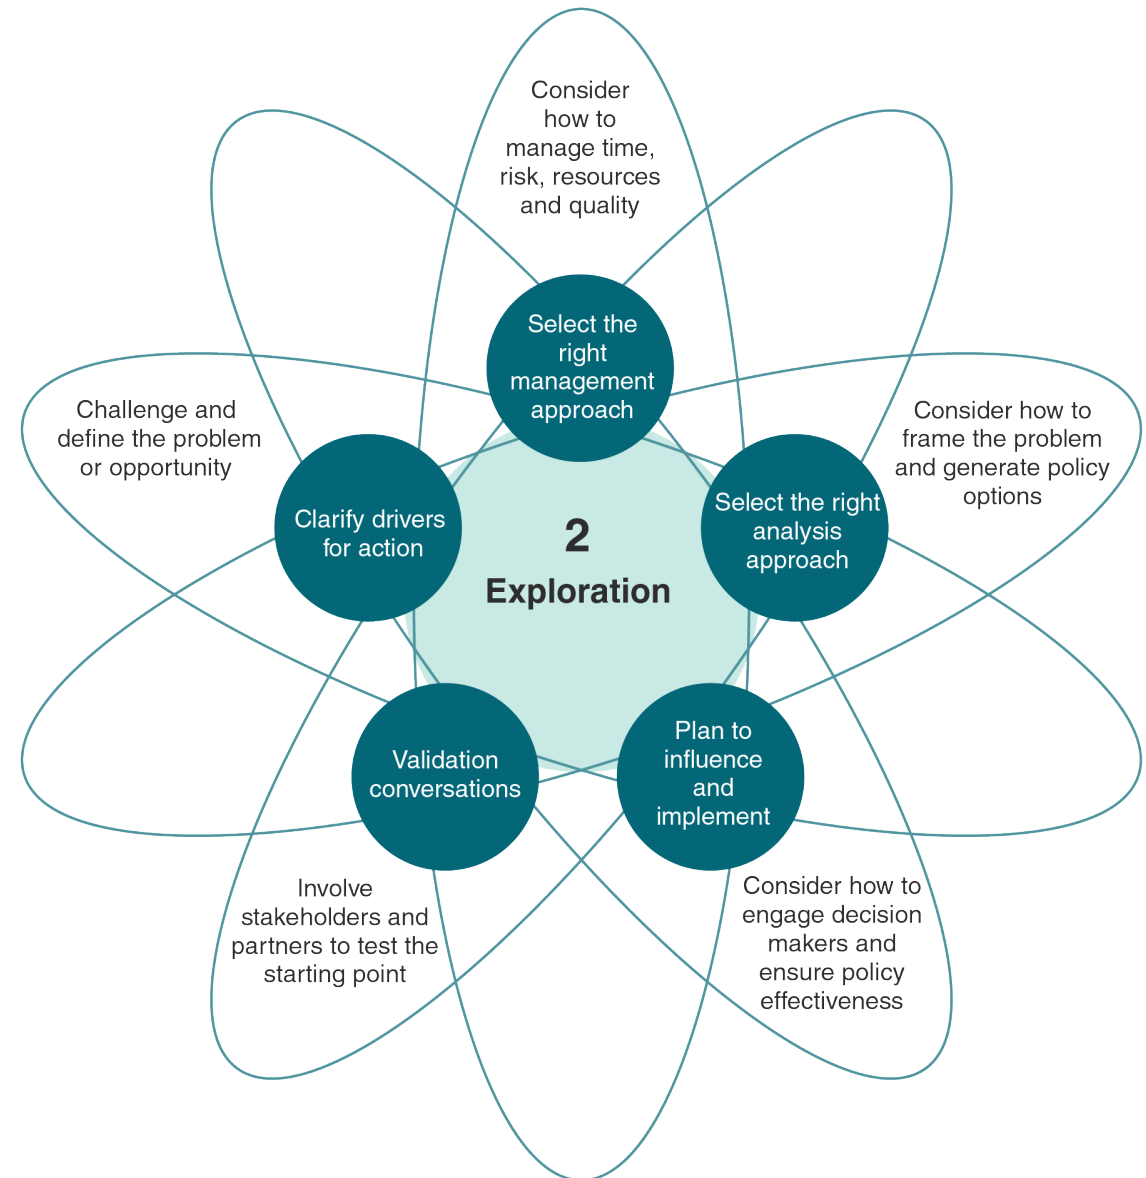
Consider how to manage time, risk, resources and quality

Select the right management approach

Challenge and define the problem or opportunity

Consider how to frame the problem and generate policy options

Clarify drivers for action

2

Exploration

Select the right analysis approach

Validation conversations

Plan to influence and implement

Involve stakeholders and partners to test the starting point

Consider how to engage decision makers and ensure policy effectiveness